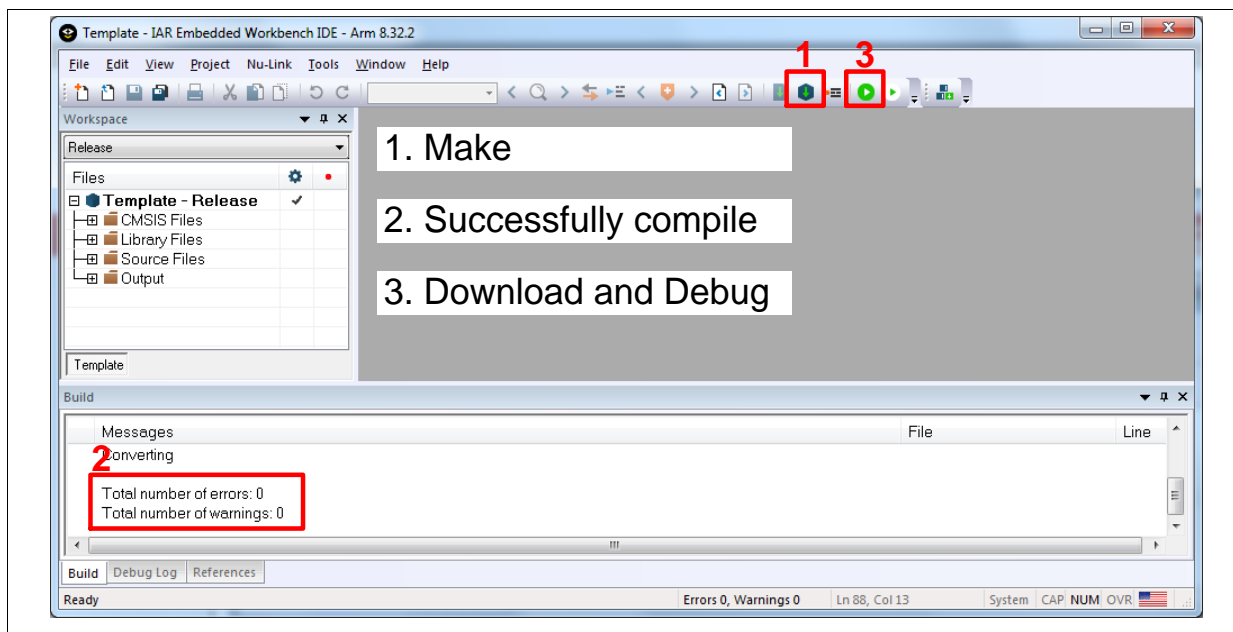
Template - IAR Embedded Workbench IDE - Arm 8.32.2

File Edit View Project Nu-Link Tools Window Help

1 3

Workspace

Release

Files

Template - Release ✔
CMSIS Files
Library Files
Source Files
Output

Template

1. Make

2. Successfully compile

3. Download and Debug

Build

Messages | File | Line

Converting

2

Total number of errors: 0
Total number of warnings: 0

Build | Debug Log | References

Ready | Errors 0, Warnings 0 | Ln 88, Col 13 | System | CAP | NUM | OVR